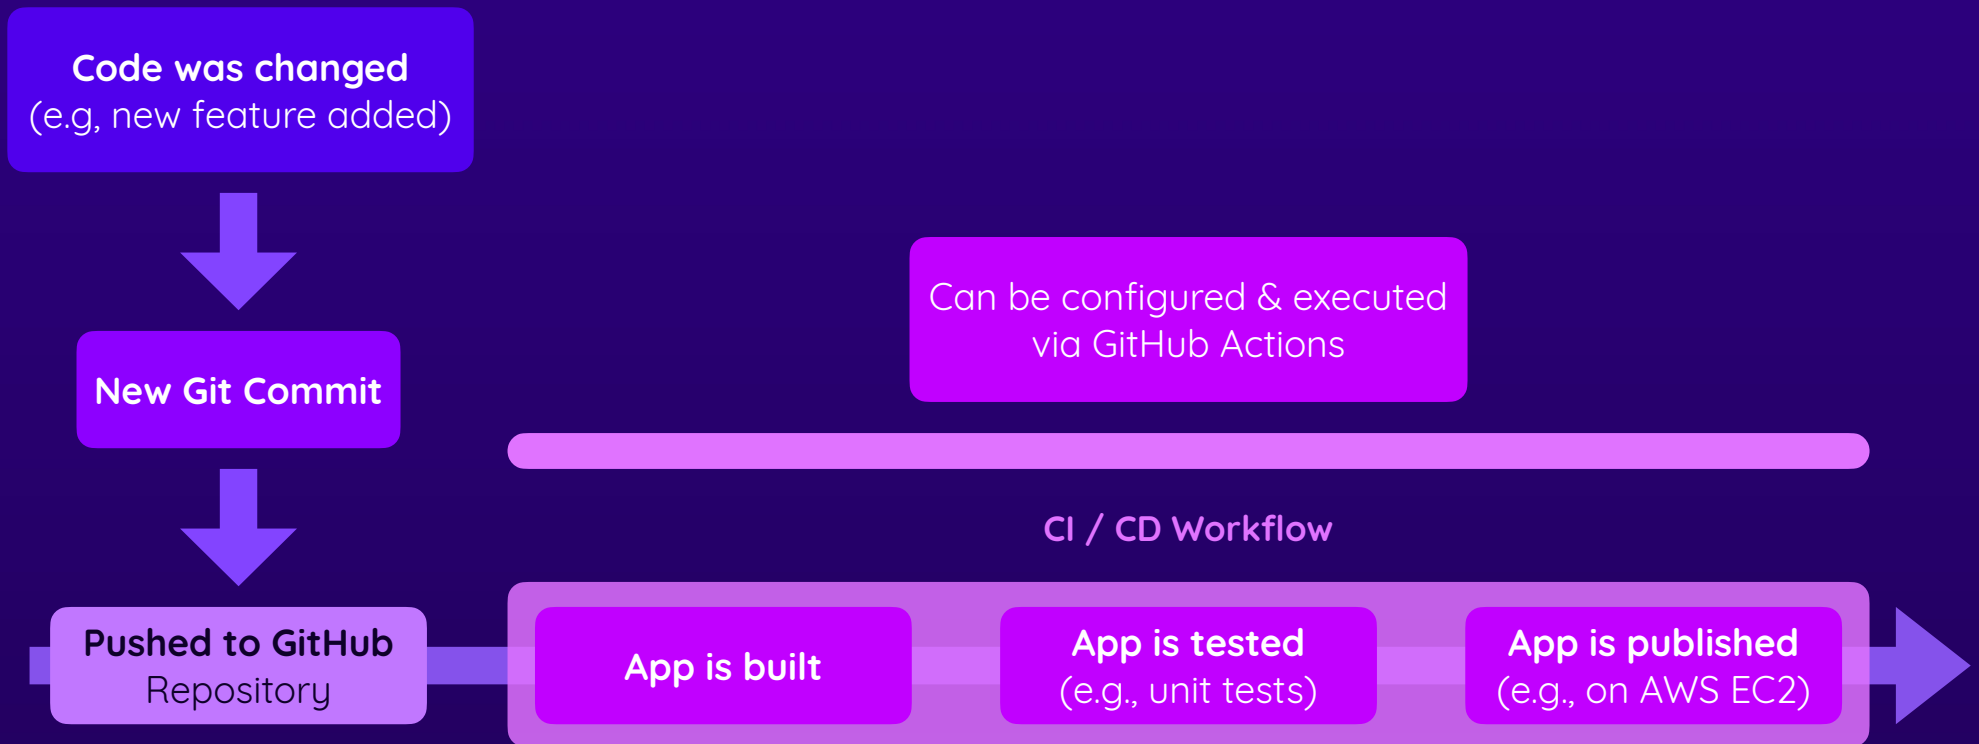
Code was changed
(e.g, new feature added)

New Git Commit

Pushed to GitHub
Repository

Can be configured & executed
via GitHub Actions

CI / CD Workflow

App is built

App is tested
(e.g., unit tests)

App is published
(e.g., on AWS EC2)